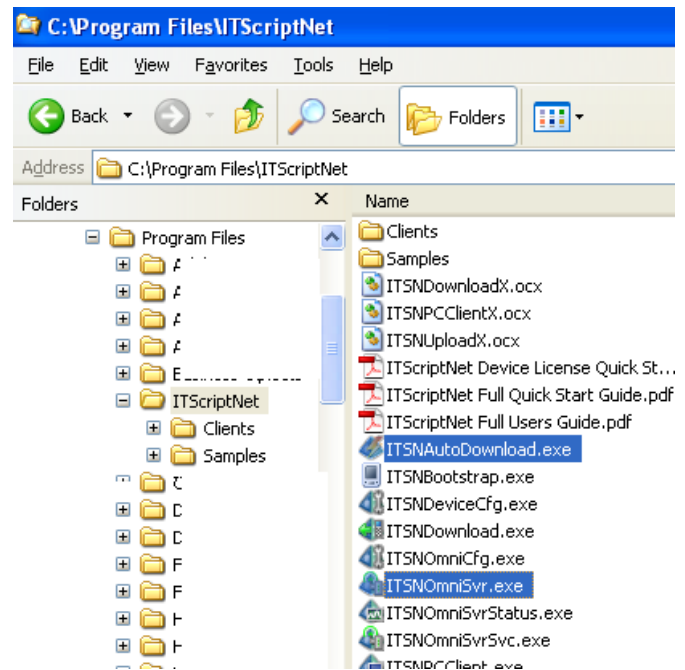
C:\Program Files\ITScriptNet

File Edit View Favorites Tools Help

Back Search Folders

Address C:\Program Files\ITScriptNet

Folders ×

Program Files
A
A
A
A
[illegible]
ITScriptNet
Clients
Samples
C
D
D
F
F
H
H

Name
Clients
Samples
ITSNDownloadX.ocx
ITSNPCClientX.ocx
ITSNUploadX.ocx
ITScriptNet Device License Quick St...
ITScriptNet Full Quick Start Guide.pdf
ITScriptNet Full Users Guide.pdf
ITSNAutoDownload.exe
ITSNBootstrap.exe
ITSNDeviceCfg.exe
ITSNDownload.exe
ITSNOmniCfg.exe
ITSNOmniSvr.exe
ITSNOmniSvrStatus.exe
ITSNOmniSvrSvc.exe
ITSNPCClient.exe